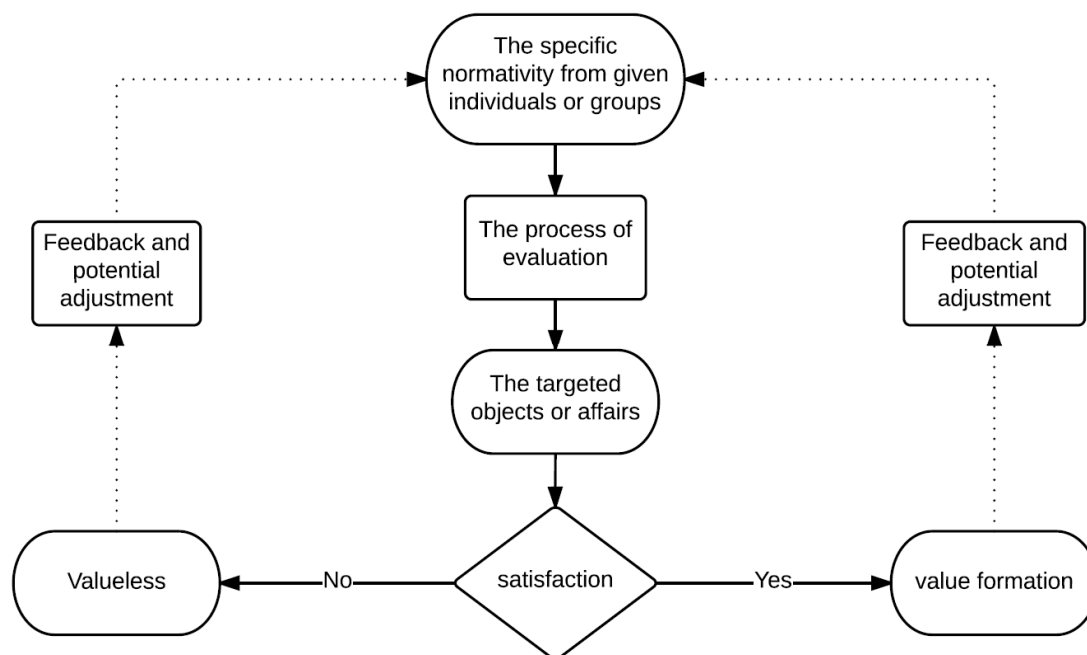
The specific normativity from given individuals or groups

Feedback and potential adjustment

The process of evaluation

Feedback and potential adjustment

The targeted objects or affairs

Valueless

No

satisfaction

Yes

value formation